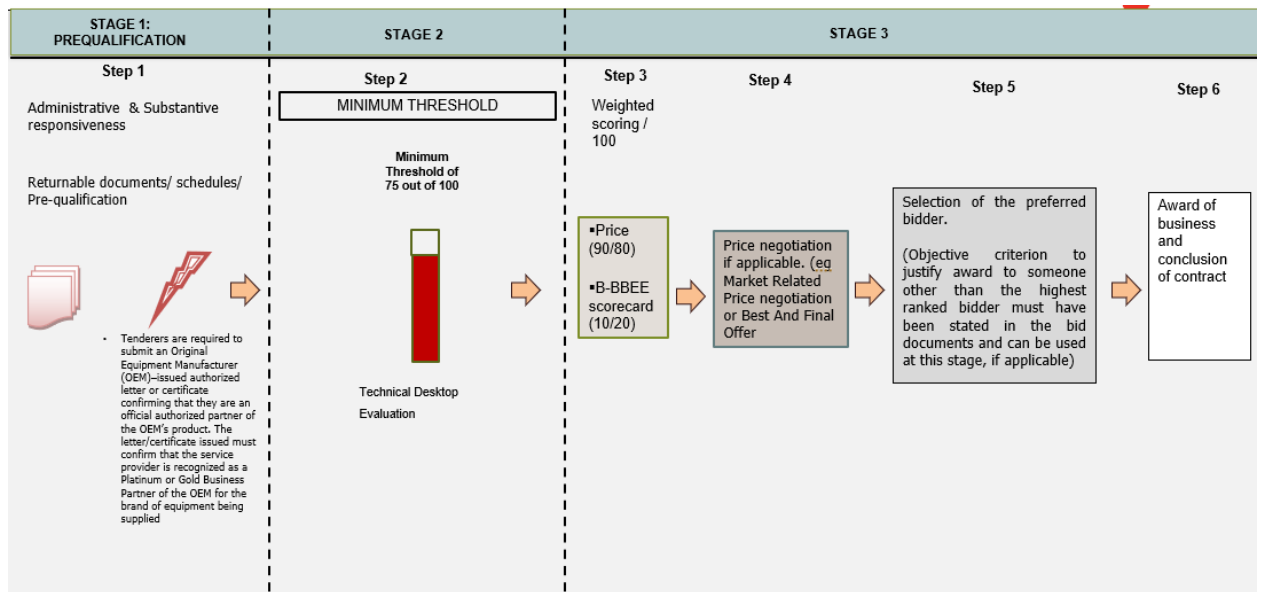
STAGE 1: PREQUALIFICATION

STAGE 2

STAGE 3

Step 1

Administrative & Substantive responsiveness

Returnable documents/ schedules/ Pre-qualification

- Tenderers are required to submit an Original Equipment Manufacturer (OEM)–issued authorized letter or certificate confirming that they are an official authorized partner of the OEM's product. The letter/certificate issued must confirm that the service provider is recognized as a Platinum or Gold Business Partner of the OEM for the brand of equipment being supplied

Step 2

MINIMUM THRESHOLD

Minimum Threshold of 75 out of 100

Technical Desktop Evaluation

Step 3

Weighted scoring / 100

▪Price (90/80)

▪B-BBEE scorecard (10/20)

Step 4

Price negotiation if applicable. (eg Market Related Price negotiation or Best And Final Offer

Step 5

Selection of the preferred bidder.

(Objective criterion to justify award to someone other than the highest ranked bidder must have been stated in the bid documents and can be used at this stage, if applicable)

Step 6

Award of business and conclusion of contract